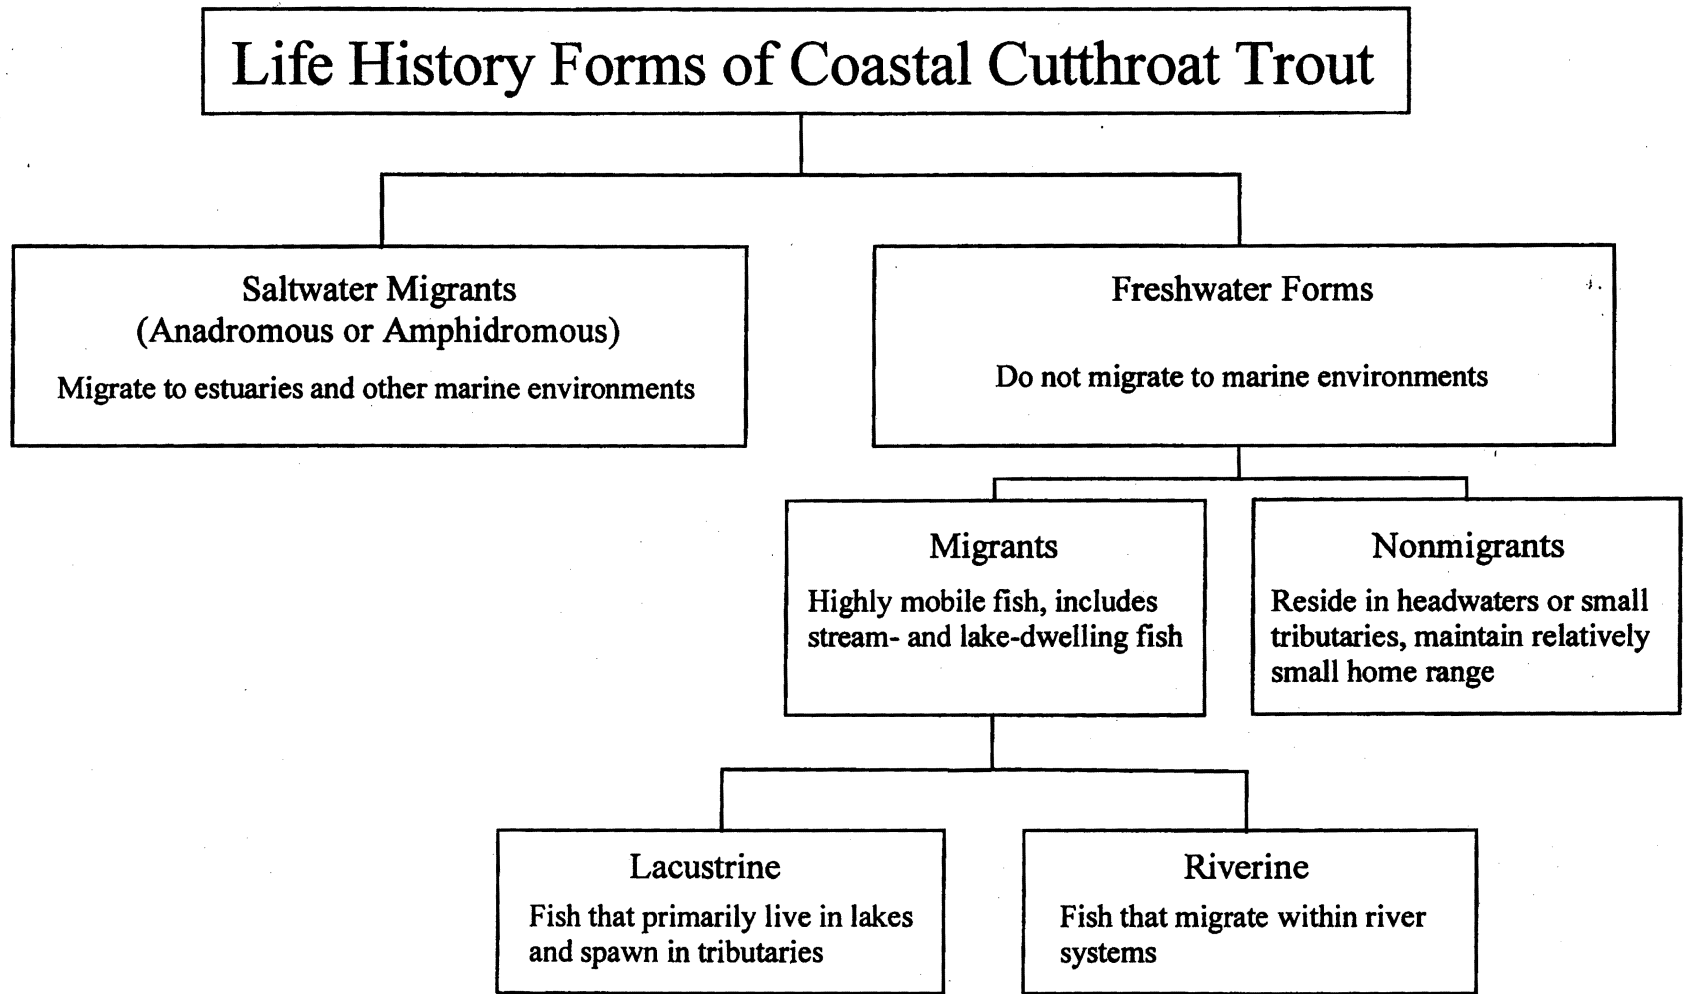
Life History Forms of Coastal Cutthroat Trout

Saltwater Migrants
(Anadromous or Amphidromous)
Migrate to estuaries and other marine environments

Freshwater Forms
Do not migrate to marine environments

Migrants
Highly mobile fish, includes stream- and lake-dwelling fish

Nonmigrants
Reside in headwaters or small tributaries, maintain relatively small home range

Lacustrine
Fish that primarily live in lakes and spawn in tributaries

Riverine
Fish that migrate within river systems